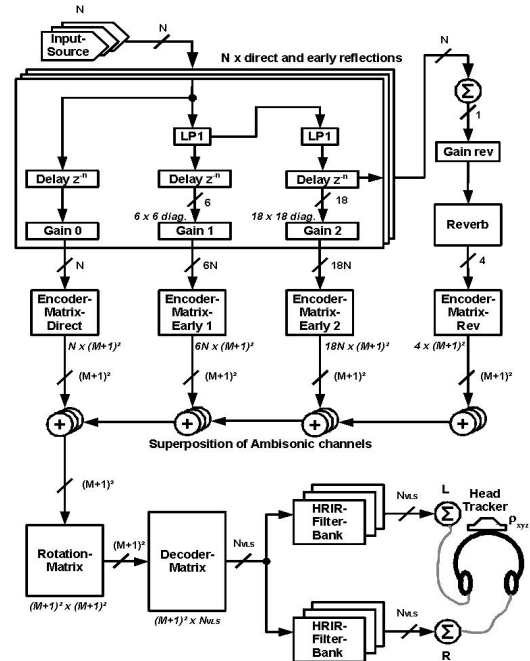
N

Input-Source

N

N x direct and early reflections

N

$\Sigma$

1

LP1

LP1

Gain rev

Delay $z^{-n}$

Delay $z^{-n}$

Delay $z^{-n}$

6

18

Reverb

6 x 6 diag.

18 x 18 diag.

Gain 0

Gain 1

Gain 2

N

6N

18N

4

Encoder-Matrix-Direct

Encoder-Matrix-Early 1

Encoder-Matrix-Early 2

Encoder-Matrix-Rev

N x $(M+1)^2$

6N x $(M+1)^2$

18N x $(M+1)^2$

4 x $(M+1)^2$

$(M+1)^2$

$(M+1)^2$

$(M+1)^2$

$(M+1)^2$

+

+

+

+

Superposition of Ambisonic channels

$(M+1)^2$

HRIR-Filter-Bank

$N_{VLS}$

L

$\Sigma$

Head Tracker

$\rho_{xyz}$

Rotation-Matrix

$(M+1)^2$

Decoder-Matrix

$N_{VLS}$

$(M+1)^2$ x $(M+1)^2$

$(M+1)^2$ x $N_{VLS}$

HRIR-Filter-Bank

$N_{VLS}$

$\Sigma$

R